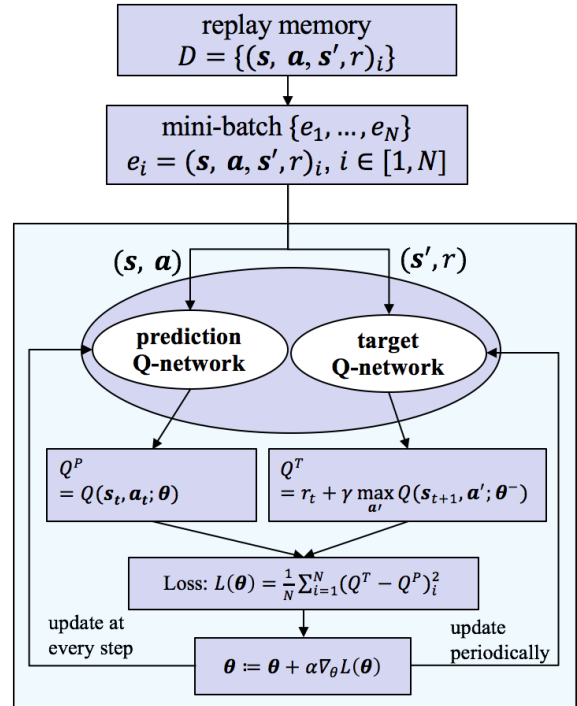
replay memory
$D = \{(\boldsymbol{s}, \boldsymbol{a}, \boldsymbol{s}', r)_i\}$

mini-batch $\{e_1, \ldots, e_N\}$
$e_i = (\boldsymbol{s}, \boldsymbol{a}, \boldsymbol{s}', r)_i, i \in [1, N]$

$(\boldsymbol{s}, \boldsymbol{a})$

$(\boldsymbol{s}', r)$

prediction Q-network

target Q-network

$Q^P = Q(\boldsymbol{s}_t, \boldsymbol{a}_t; \boldsymbol{\theta})$

$Q^T = r_t + \gamma \max_{\boldsymbol{a}'} Q(\boldsymbol{s}_{t+1}, \boldsymbol{a}'; \boldsymbol{\theta}^-)$

Loss: $L(\boldsymbol{\theta}) = \frac{1}{N}\sum_{i=1}^{N}(Q^T - Q^P)_i^2$

update at every step

update periodically

$\boldsymbol{\theta} \coloneqq \boldsymbol{\theta} + \alpha \nabla_\theta L(\boldsymbol{\theta})$